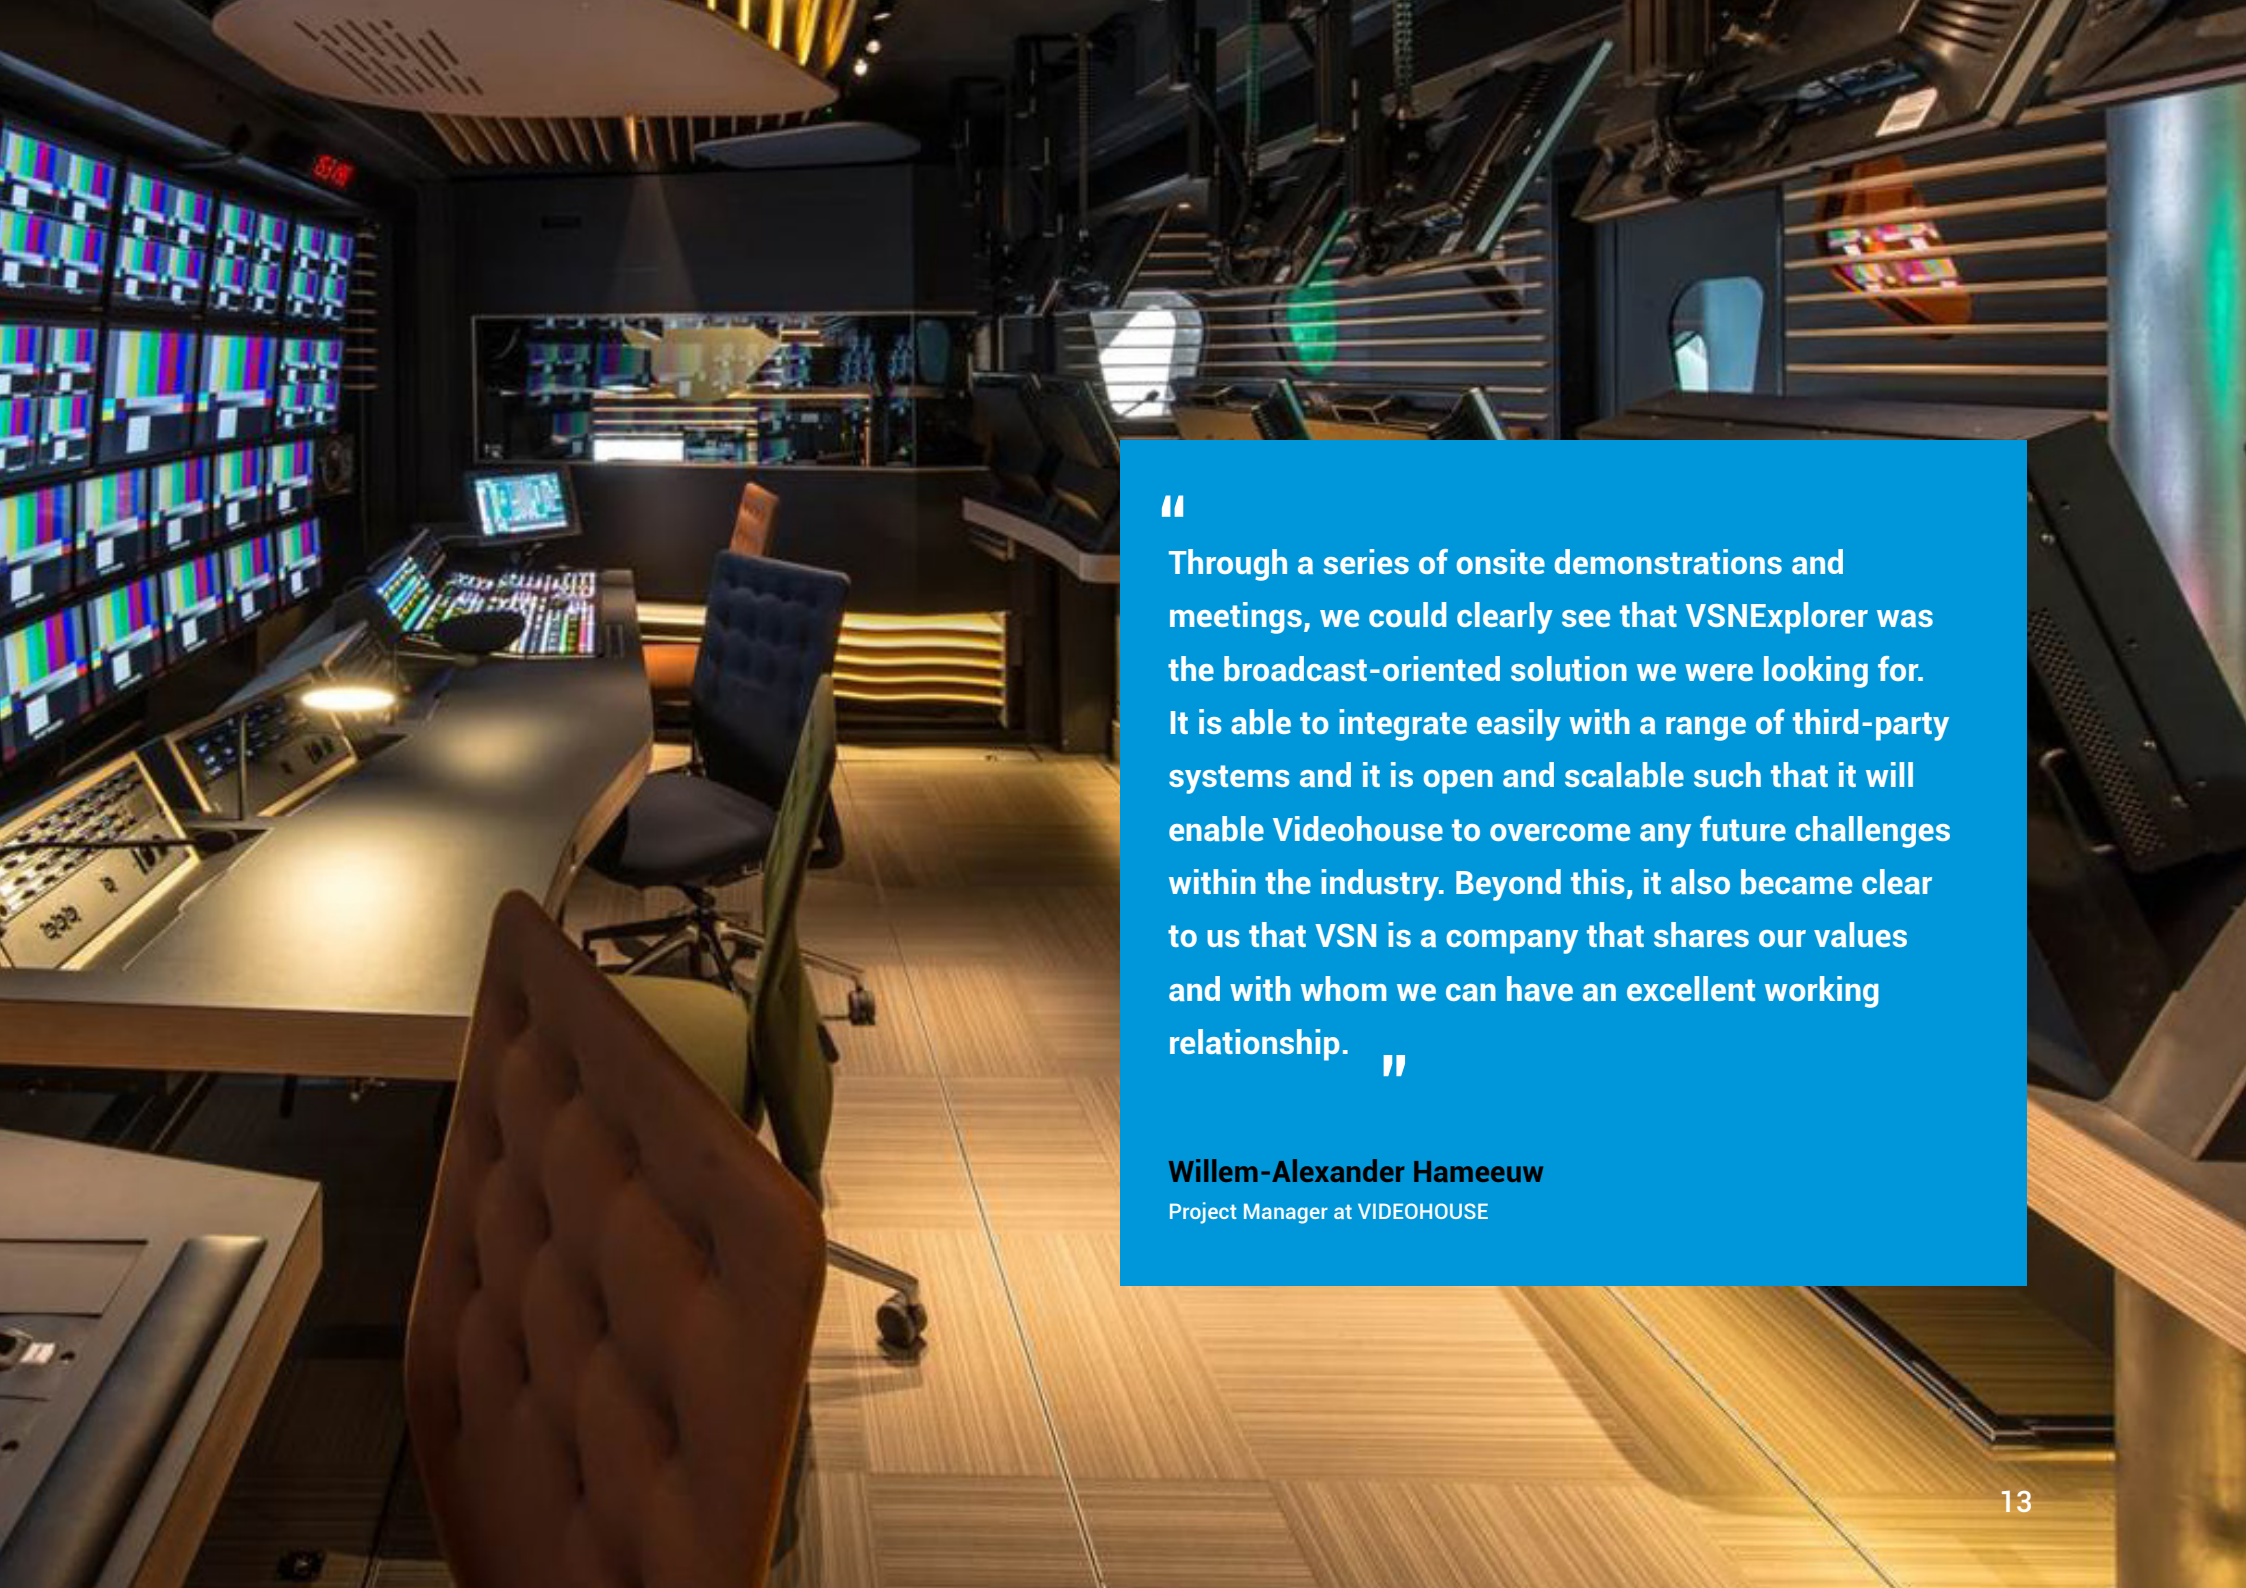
"
Through a series of onsite demonstrations and meetings, we could clearly see that VSNExplorer was the broadcast-oriented solution we were looking for. It is able to integrate easily with a range of third-party systems and it is open and scalable such that it will enable Videohouse to overcome any future challenges within the industry. Beyond this, it also became clear to us that VSN is a company that shares our values and with whom we can have an excellent working relationship. "

Willem-Alexander Hameeuw
Project Manager at VIDEOHOUSE

13